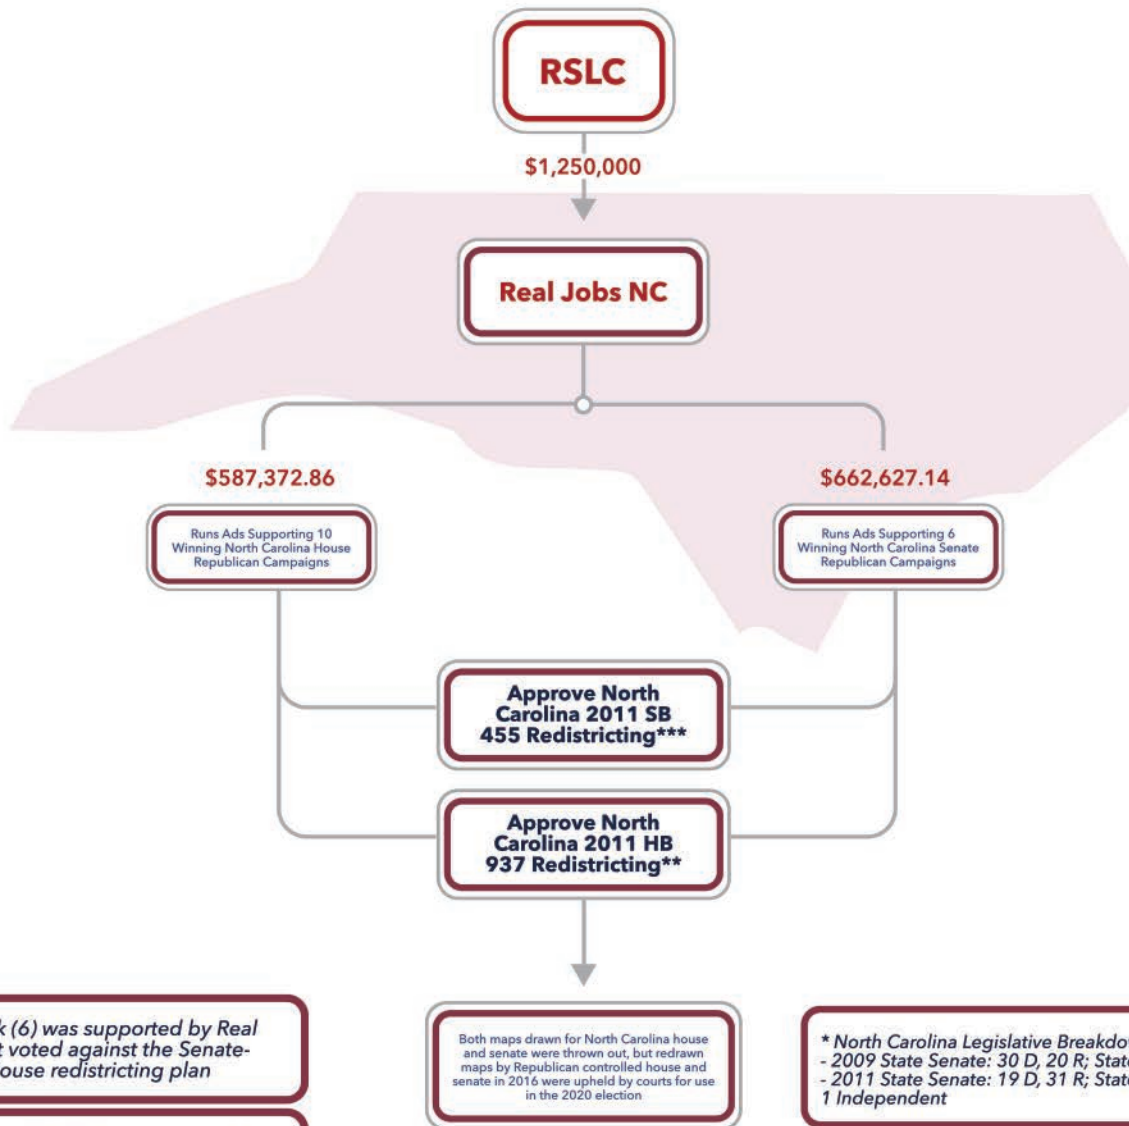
RSLC

$1,250,000

Real Jobs NC

$587,372.86

Runs Ads Supporting 10 Winning North Carolina House Republican Campaigns

$662,627.14

Runs Ads Supporting 6 Winning North Carolina Senate Republican Campaigns

Approve North Carolina 2011 SB 455 Redistricting***

Approve North Carolina 2011 HB 937 Redistricting**

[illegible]k (6) was supported by Real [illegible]t voted against the Senate-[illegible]ouse redistricting plan

Both maps drawn for North Carolina house and senate were thrown out, but redrawn maps by Republican controlled house and senate in 2016 were upheld by courts for use in the 2020 election

* North Carolina Legislative Breakdo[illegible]
- 2009 State Senate: 30 D, 20 R; Stat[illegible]
- 2011 State Senate: 19 D, 31 R; Stat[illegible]
1 Independent